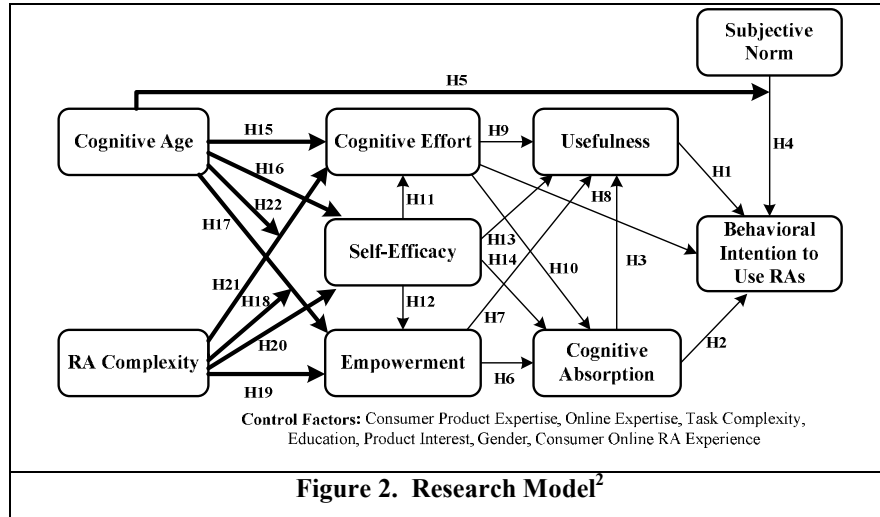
Subjective Norm

H5

Cognitive Age

H15

Cognitive Effort

H9

Usefulness

H4

H16

H1

H22

H11

H8

H17

Self-Efficacy

H13

Behavioral Intention to Use RAs

H14

H10

H3

H21

H18

H12

H7

RA Complexity

H20

Empowerment

Cognitive Absorption

H2

H19

H6

Control Factors: Consumer Product Expertise, Online Expertise, Task Complexity, Education, Product Interest, Gender, Consumer Online RA Experience

Figure 2. Research Model$^2$